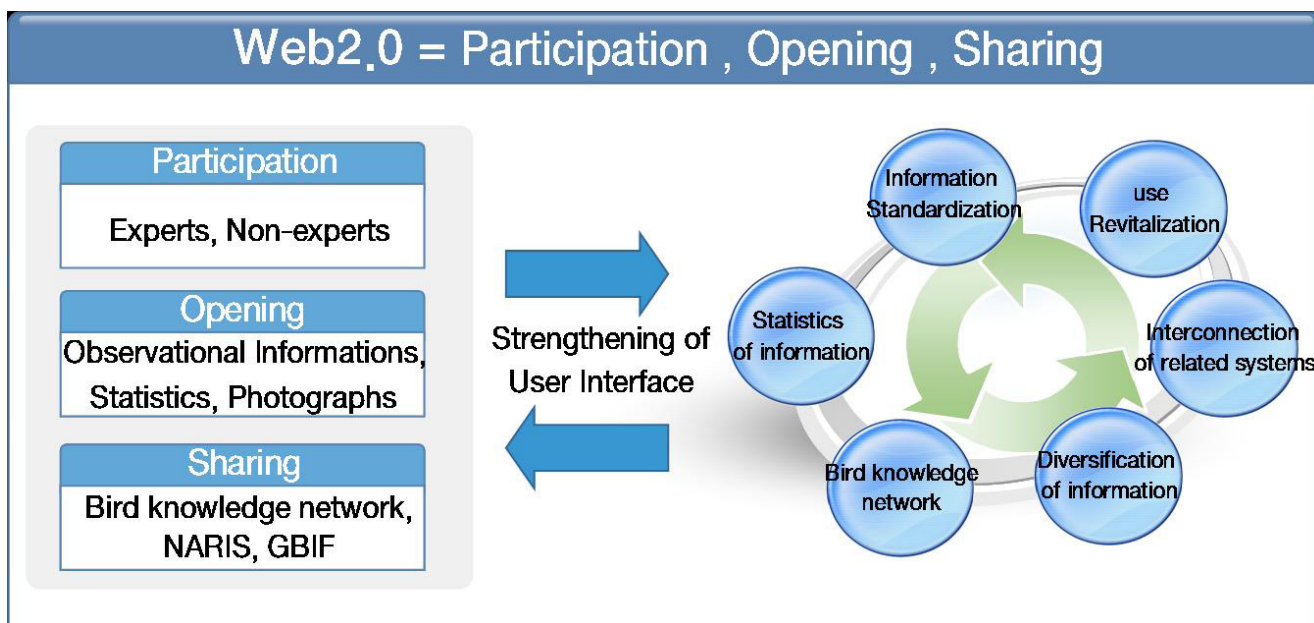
Web2.0 = Participation , Opening , Sharing

Participation

Experts, Non-experts

Opening

Observational Informations, Statistics, Photographs

Sharing

Bird knowledge network, NARIS, GBIF

Strengthening of User Interface

Information Standardization

use Revitalization

Interconnection of related systems

Diversification of information

Bird knowledge network

Statistics of information